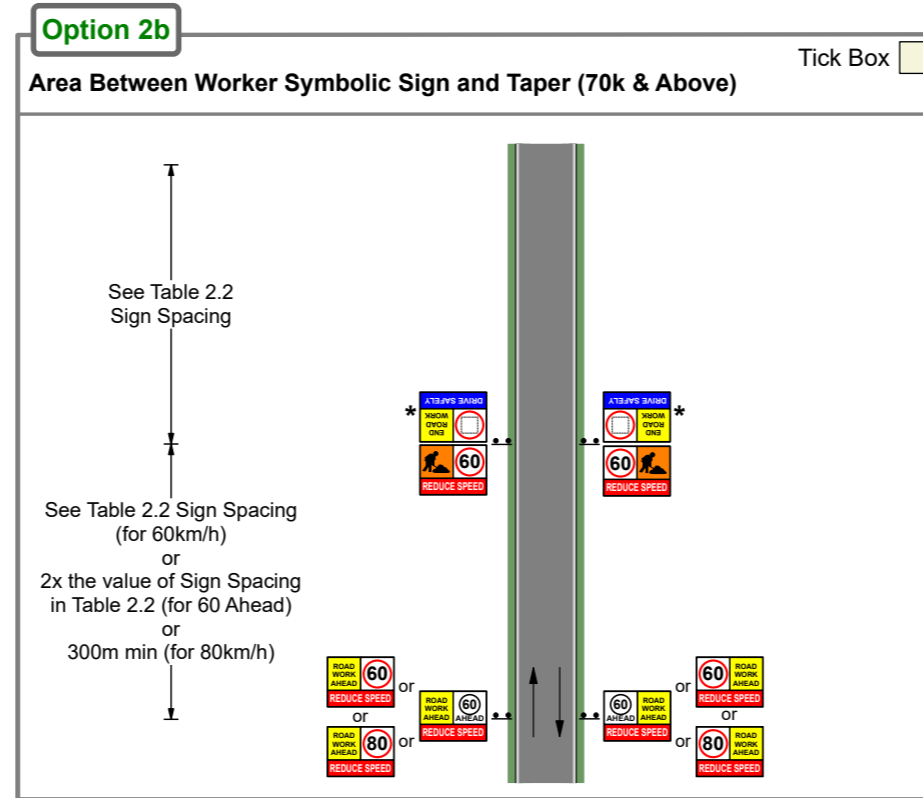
Option 2b

Tick Box

Area Between Worker Symbolic Sign and Taper (70k & Above)

See Table 2.2 Sign Spacing

See Table 2.2 Sign Spacing (for 60km/h) or 2x the value of Sign Spacing in Table 2.2 (for 60 Ahead) or 300m min (for 80km/h)

*

DRIVE SAFELY
END ROAD WORK

60
REDUCE SPEED

DRIVE SAFELY
END ROAD WORK

*

60
REDUCE SPEED

ROAD WORK AHEAD 60
REDUCE SPEED
or
or
ROAD WORK AHEAD 80
REDUCE SPEED
or

ROAD WORK AHEAD 60 AHEAD
REDUCE SPEED

60 AHEAD ROAD WORK AHEAD
REDUCE SPEED

or
60 ROAD WORK AHEAD
REDUCE SPEED
or
or
80 ROAD WORK AHEAD
REDUCE SPEED